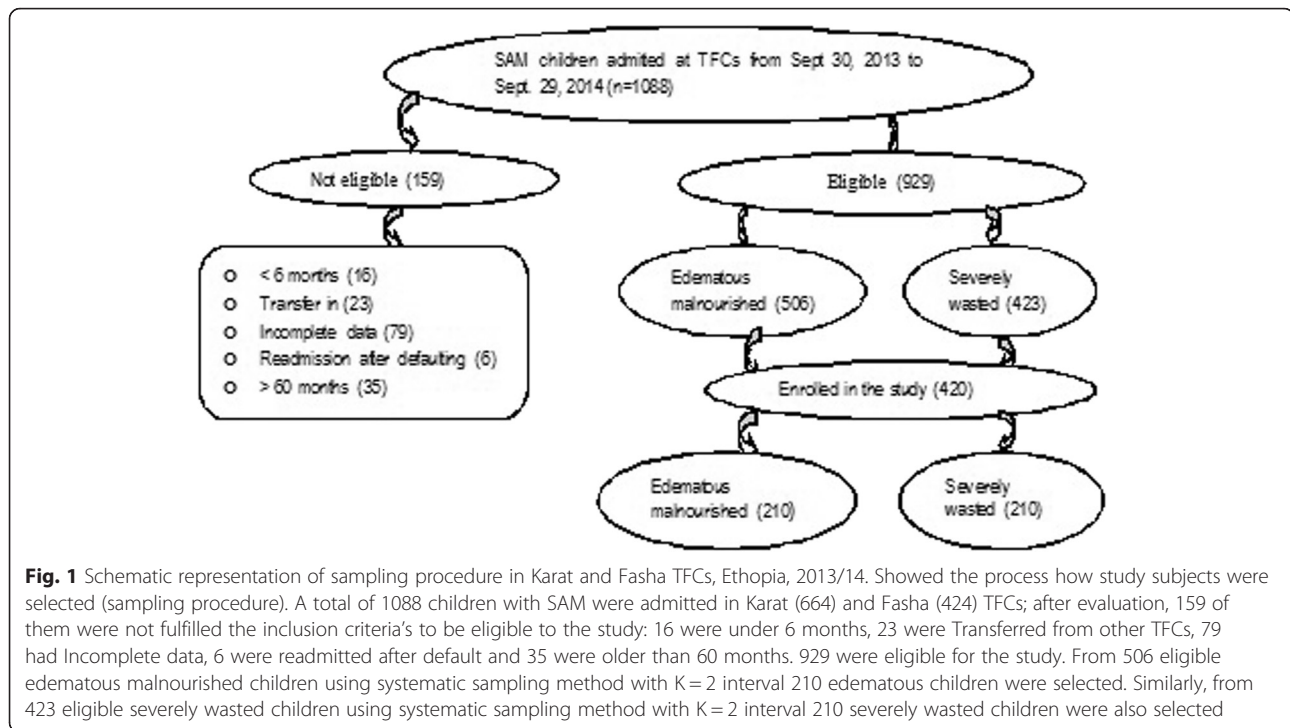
SAM children admited at TFCs from Sept 30, 2013 to Sept. 29, 2014 (n=1088)

Not eligible (159)

Eligible (929)

o < 6 months (16)
o Transfer in (23)
o Incomplete data (79)
o Readmission after defaulting (6)
o > 60 months (35)

Edematous malnourished (506)

Severely wasted (423)

Enrolled in the study (420)

Edematous malnourished (210)

Severely wasted (210)

**Fig. 1** Schematic representation of sampling procedure in Karat and Fasha TFCs, Ethopia, 2013/14. Showed the process how study subjects were selected (sampling procedure). A total of 1088 children with SAM were admitted in Karat (664) and Fasha (424) TFCs; after evaluation, 159 of them were not fulfilled the inclusion criteria's to be eligible to the study: 16 were under 6 months, 23 were Transferred from other TFCs, 79 had Incomplete data, 6 were readmitted after default and 35 were older than 60 months. 929 were eligible for the study. From 506 eligible edematous malnourished children using systematic sampling method with K = 2 interval 210 edematous children were selected. Similarly, from 423 eligible severely wasted children using systematic sampling method with K = 2 interval 210 severely wasted children were also selected